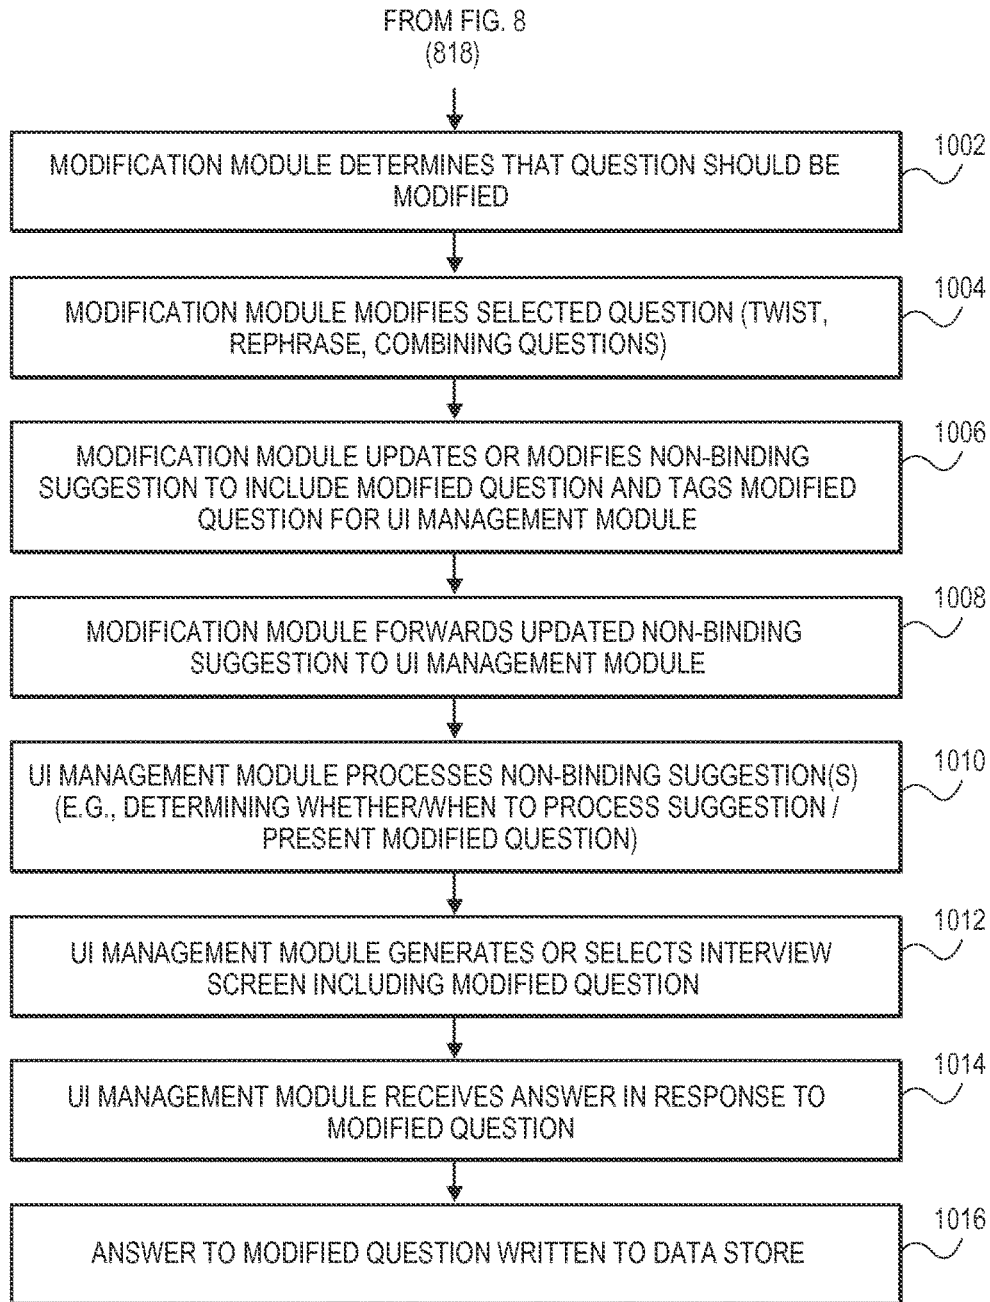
FROM FIG. 8
(818)

MODIFICATION MODULE DETERMINES THAT QUESTION SHOULD BE MODIFIED

1002

MODIFICATION MODULE MODIFIES SELECTED QUESTION (TWIST, REPHRASE, COMBINING QUESTIONS)

1004

MODIFICATION MODULE UPDATES OR MODIFIES NON-BINDING SUGGESTION TO INCLUDE MODIFIED QUESTION AND TAGS MODIFIED QUESTION FOR UI MANAGEMENT MODULE

1006

MODIFICATION MODULE FORWARDS UPDATED NON-BINDING SUGGESTION TO UI MANAGEMENT MODULE

1008

UI MANAGEMENT MODULE PROCESSES NON-BINDING SUGGESTION(S) (E.G., DETERMINING WHETHER/WHEN TO PROCESS SUGGESTION / PRESENT MODIFIED QUESTION)

1010

UI MANAGEMENT MODULE GENERATES OR SELECTS INTERVIEW SCREEN INCLUDING MODIFIED QUESTION

1012

UI MANAGEMENT MODULE RECEIVES ANSWER IN RESPONSE TO MODIFIED QUESTION

1014

ANSWER TO MODIFIED QUESTION WRITTEN TO DATA STORE

1016